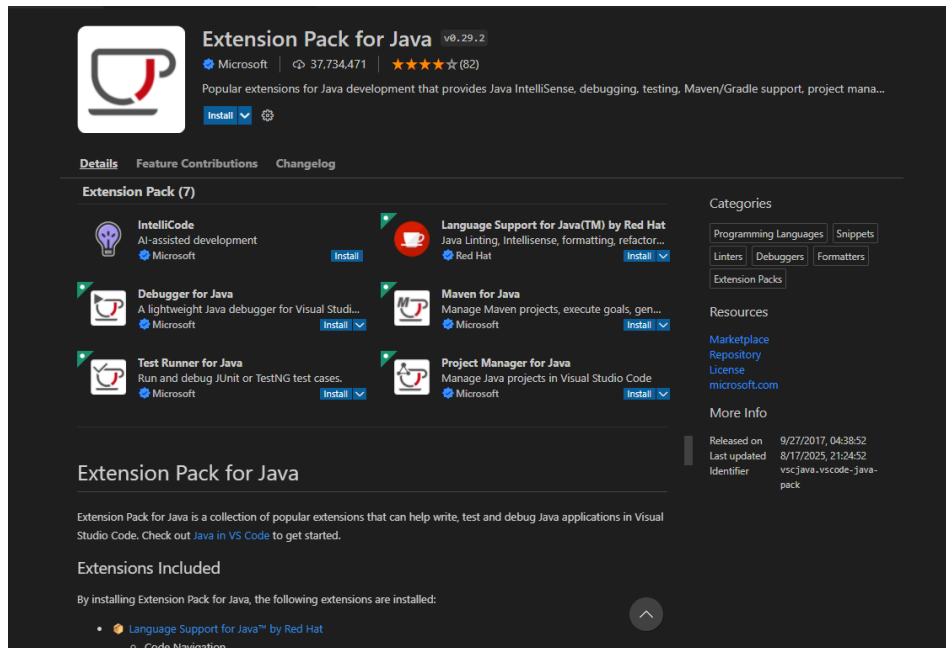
Extension Pack for Java v0.29.2

Microsoft | 37,734,471 | ★★★★☆ (82)

Popular extensions for Java development that provides Java IntelliSense, debugging, testing, Maven/Gradle support, project mana...

Install

Details Feature Contributions Changelog

Extension Pack (7)

IntelliCode
AI-assisted development
Microsoft
Install

Language Support for Java(TM) by Red Hat
Java Linting, Intellisense, formatting, refactor...
Red Hat
Install

Debugger for Java
A lightweight Java debugger for Visual Studi...
Microsoft
Install

Maven for Java
Manage Maven projects, execute goals, gen...
Microsoft
Install

Test Runner for Java
Run and debug JUnit or TestNG test cases.
Microsoft
Install

Project Manager for Java
Manage Java projects in Visual Studio Code
Microsoft
Install

Categories
Programming Languages Snippets Linters Debuggers Formatters Extension Packs

Resources
Marketplace
Repository
License
microsoft.com

More Info
Released on 9/27/2017, 04:38:52
Last updated 8/17/2025, 21:24:52
Identifier vscjava.vscode-java-pack

Extension Pack for Java

Extension Pack for Java is a collection of popular extensions that can help write, test and debug Java applications in Visual Studio Code. Check out Java in VS Code to get started.

Extensions Included

By installing Extension Pack for Java, the following extensions are installed:

• Language Support for Java™ by Red Hat
○ Code Navigation